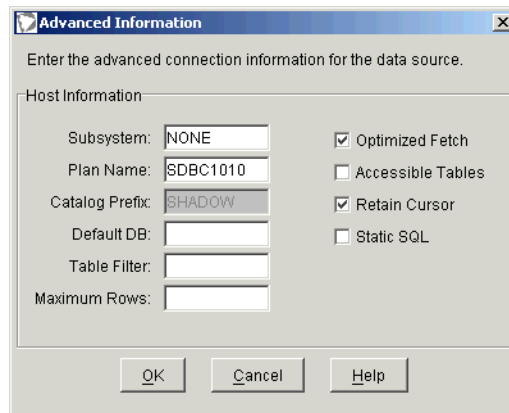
Advanced Information

Enter the advanced connection information for the data source.

Host Information

Subsystem: NONE
Plan Name: SDBC1010
Catalog Prefix: SHADOW
Default DB:
Table Filter:
Maximum Rows:

☑ Optimized Fetch
☐ Accessible Tables
☑ Retain Cursor
☐ Static SQL

OK
Cancel
Help